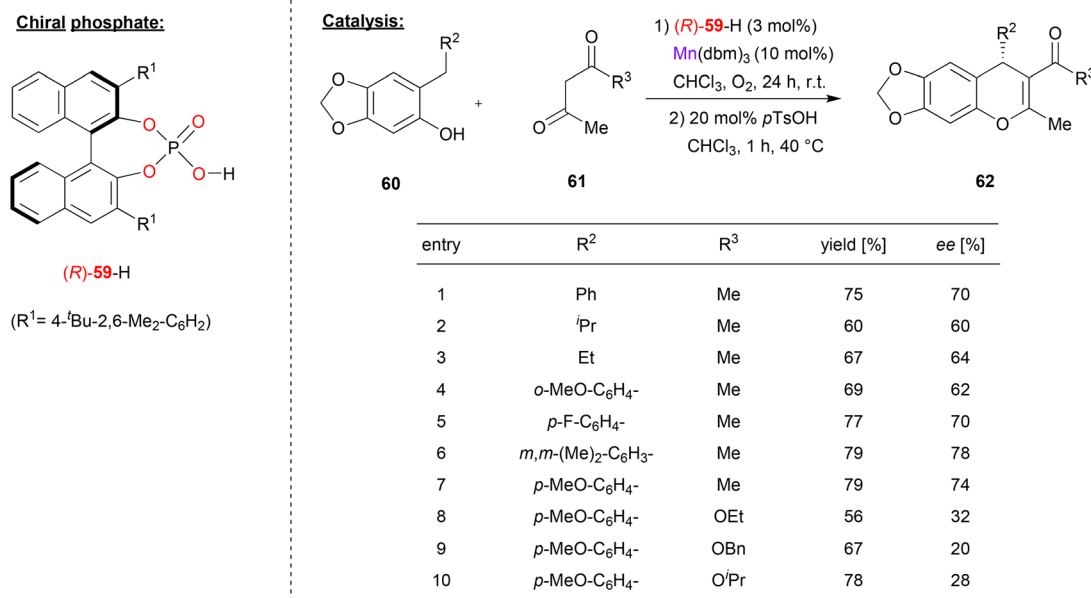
Chiral phosphate:

$R^1$

O

O

P

O

O–H

$R^1$

(R)-59-H

($R^1$= 4-$^t$Bu-2,6-Me$_2$-C$_6$H$_2$)

Catalysis:

$R^2$

O

O

OH

60

+

O

$R^3$

O

Me

61

1) (R)-59-H (3 mol%)

Mn(dbm)$_3$ (10 mol%)

CHCl$_3$, O$_2$, 24 h, r.t.

2) 20 mol% pTsOH

CHCl$_3$, 1 h, 40 °C

$R^2$

O

O

O

O

Me

$R^3$

62

| entry | $R^2$ | $R^3$ | yield [%] | ee [%] |
|---|---|---|---|---|
| 1 | Ph | Me | 75 | 70 |
| 2 | $^i$Pr | Me | 60 | 60 |
| 3 | Et | Me | 67 | 64 |
| 4 | o-MeO-C$_6$H$_4$- | Me | 69 | 62 |
| 5 | p-F-C$_6$H$_4$- | Me | 77 | 70 |
| 6 | m,m-(Me)$_2$-C$_6$H$_3$- | Me | 79 | 78 |
| 7 | p-MeO-C$_6$H$_4$- | Me | 79 | 74 |
| 8 | p-MeO-C$_6$H$_4$- | OEt | 56 | 32 |
| 9 | p-MeO-C$_6$H$_4$- | OBn | 67 | 20 |
| 10 | p-MeO-C$_6$H$_4$- | O$^i$Pr | 78 | 28 |